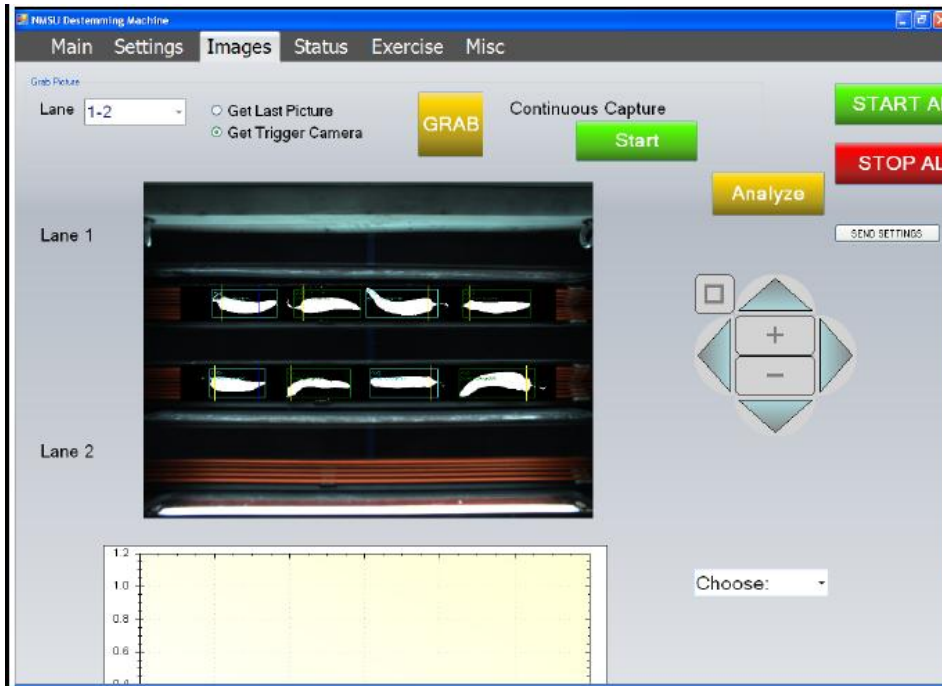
NMSU Destemming Machine

Main Settings Images Status Exercise Misc

Grab Picture

Lane 1-2

Get Last Picture

Get Trigger Camera

GRAB

Continuous Capture

Start

START A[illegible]

STOP AL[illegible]

Analyze

SEND SETTINGS

Lane 1

Lane 2

+

−

Choose:

1.2

1.0

0.8

0.6

0.4